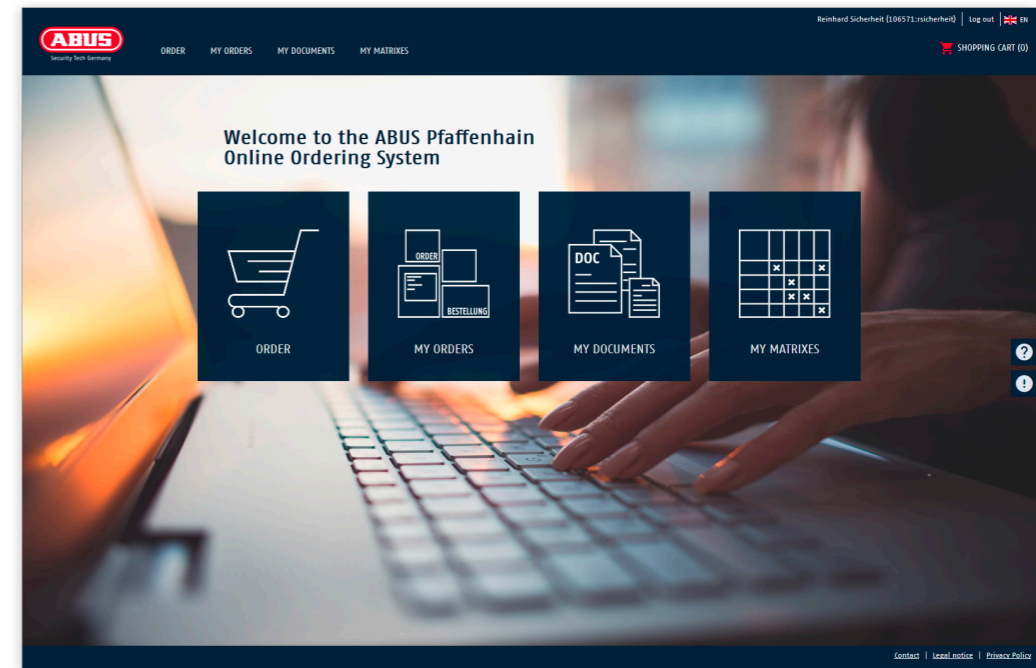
ABUS
Security Tech Germany

ORDER MY ORDERS MY DOCUMENTS MY MATRIXES

Reinhard Sicherheit (106571:rsicherheit) | Log out | EN

SHOPPING CART (0)

Welcome to the ABUS Pfaffenhain Online Ordering System

ORDER

ORDER
BESTELLUNG
MY ORDERS

DOC
MY DOCUMENTS

MY MATRIXES

?
!

Contact | Legal notice | Privacy Policy